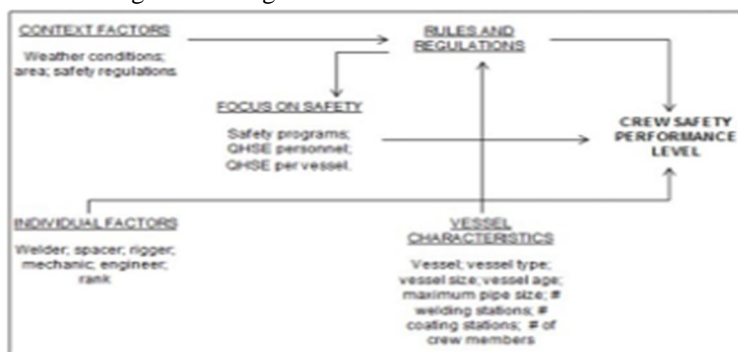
CONTEXT FACTORS

Weather conditions; area; safety regulations.

RULES AND REGULATIONS

FOCUS ON SAFETY

Safety programs; QHSE personnel; QHSE per vessel.

CREW SAFETY PERFORMANCE LEVEL

INDIVIDUAL FACTORS

Welder; spacer; rigger; mechanic; engineer; rank

VESSEL CHARACTERISTICS

Vessel; vessel type; vessel size; vessel age; maximum pipe size; # welding stations; # coating stations; # of crew members